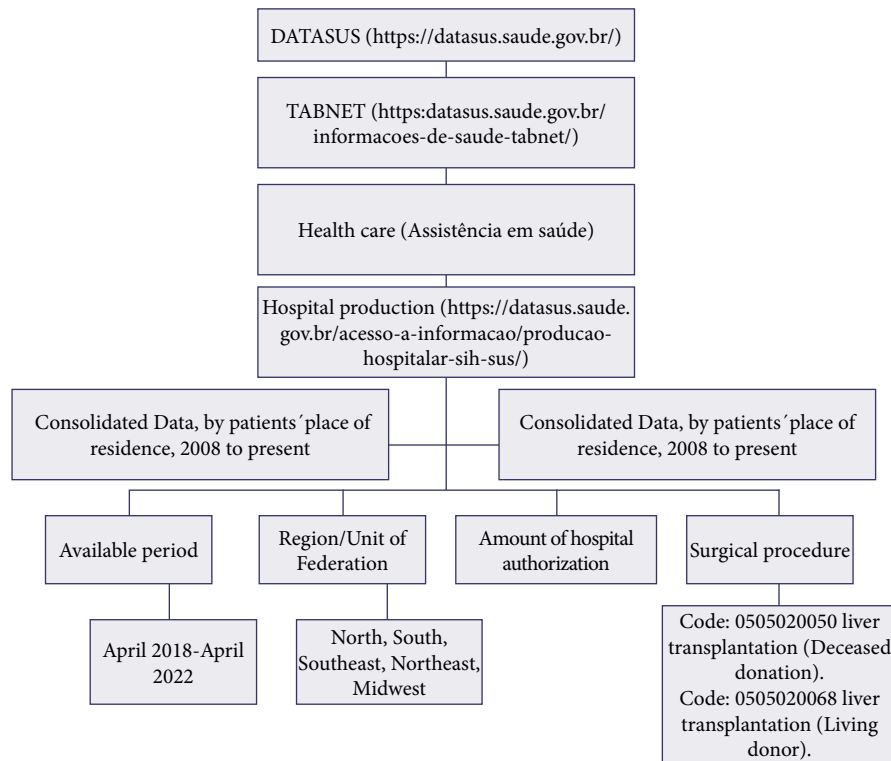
DATASUS (https://datasus.saude.gov.br/)

TABNET (https:datasus.saude.gov.br/informacoes-de-saude-tabnet/)

Health care (Assistência em saúde)

Hospital production (https://datasus.saude.gov.br/acesso-a-informacao/producao-hospitalar-sih-sus/)

Consolidated Data, by patients´place of residence, 2008 to present

Consolidated Data, by patients´place of residence, 2008 to present

Available period

Region/Unit of Federation

Amount of hospital authorization

Surgical procedure

April 2018-April 2022

North, South, Southeast, Northeast, Midwest

Code: 0505020050 liver transplantation (Deceased donation). Code: 0505020068 liver transplantation (Living donor).